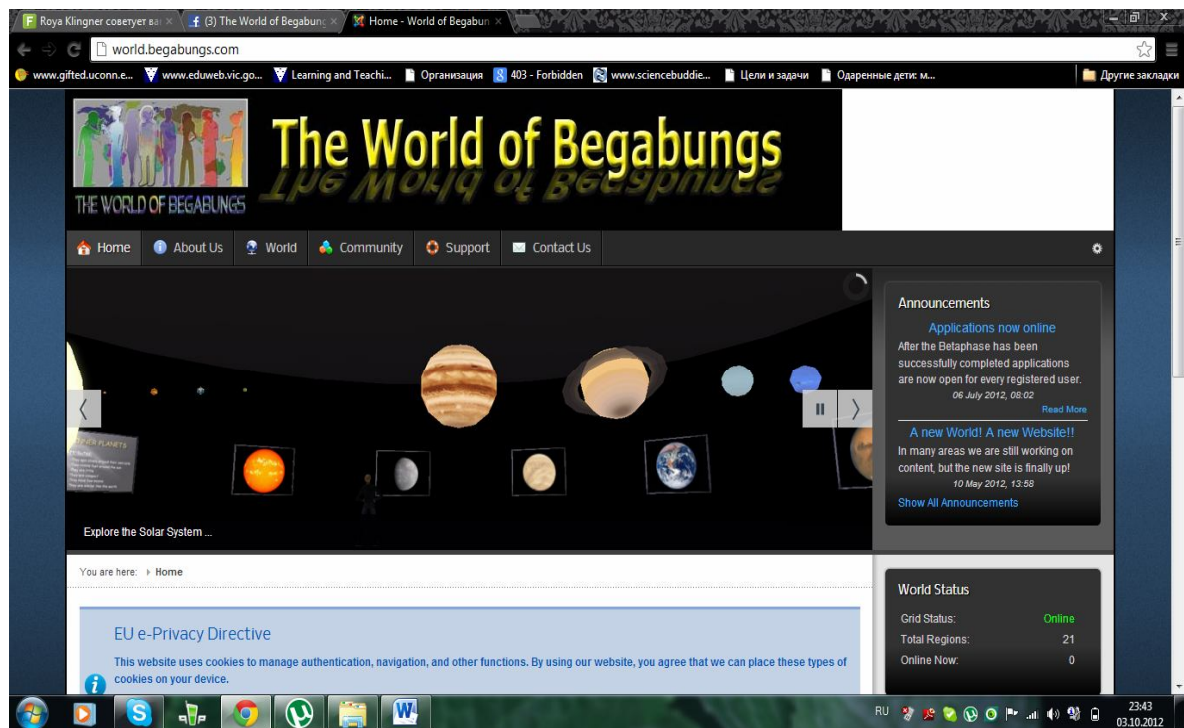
Roya Klingner советует ва
(3) The World of Begabun
Home - World of Begabun

world.begabungs.com

www.gifted.uconn.e... www.eduweb.vic.go... Learning and Teachi... Организация 403 - Forbidden www.sciencebuddie... Цели и задачи Одаренные дети: м... Другие закладки

THE WORLD OF BEGABUNGS

The World of Begabungs

Home About Us World Community Support Contact Us

INNER PLANETS

Explore the Solar System ...

Announcements

Applications now online

After the Betaphase has been successfully completed applications are now open for every registered user.

06 July 2012, 08:02

Read More

A new World! A new Website!!

In many areas we are still working on content, but the new site is finally up!

10 May 2012, 13:58

Show All Announcements

You are here: Home

EU e-Privacy Directive

This website uses cookies to manage authentication, navigation, and other functions. By using our website, you agree that we can place these types of cookies on your device.

World Status

| Grid Status: | Online |
|---|---|
| Total Regions: | 21 |
| Online Now: | 0 |

RU 23:43 03.10.2012